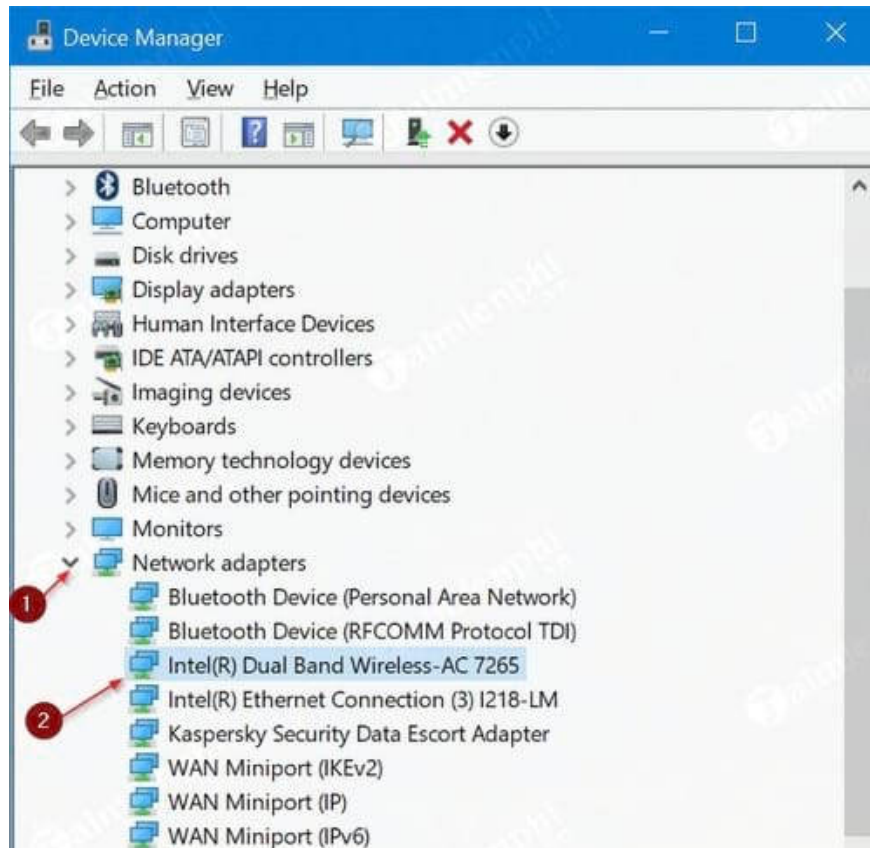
Device Manager

File Action View Help

Bluetooth
Computer
Disk drives
Display adapters
Human Interface Devices
IDE ATA/ATAPI controllers
Imaging devices
Keyboards
Memory technology devices
Mice and other pointing devices
Monitors
Network adapters
Bluetooth Device (Personal Area Network)
Bluetooth Device (RFCOMM Protocol TDI)
Intel(R) Dual Band Wireless-AC 7265
Intel(R) Ethernet Connection (3) I218-LM
Kaspersky Security Data Escort Adapter
WAN Miniport (IKEv2)
WAN Miniport (IP)
WAN Miniport (IPv6)

1
2